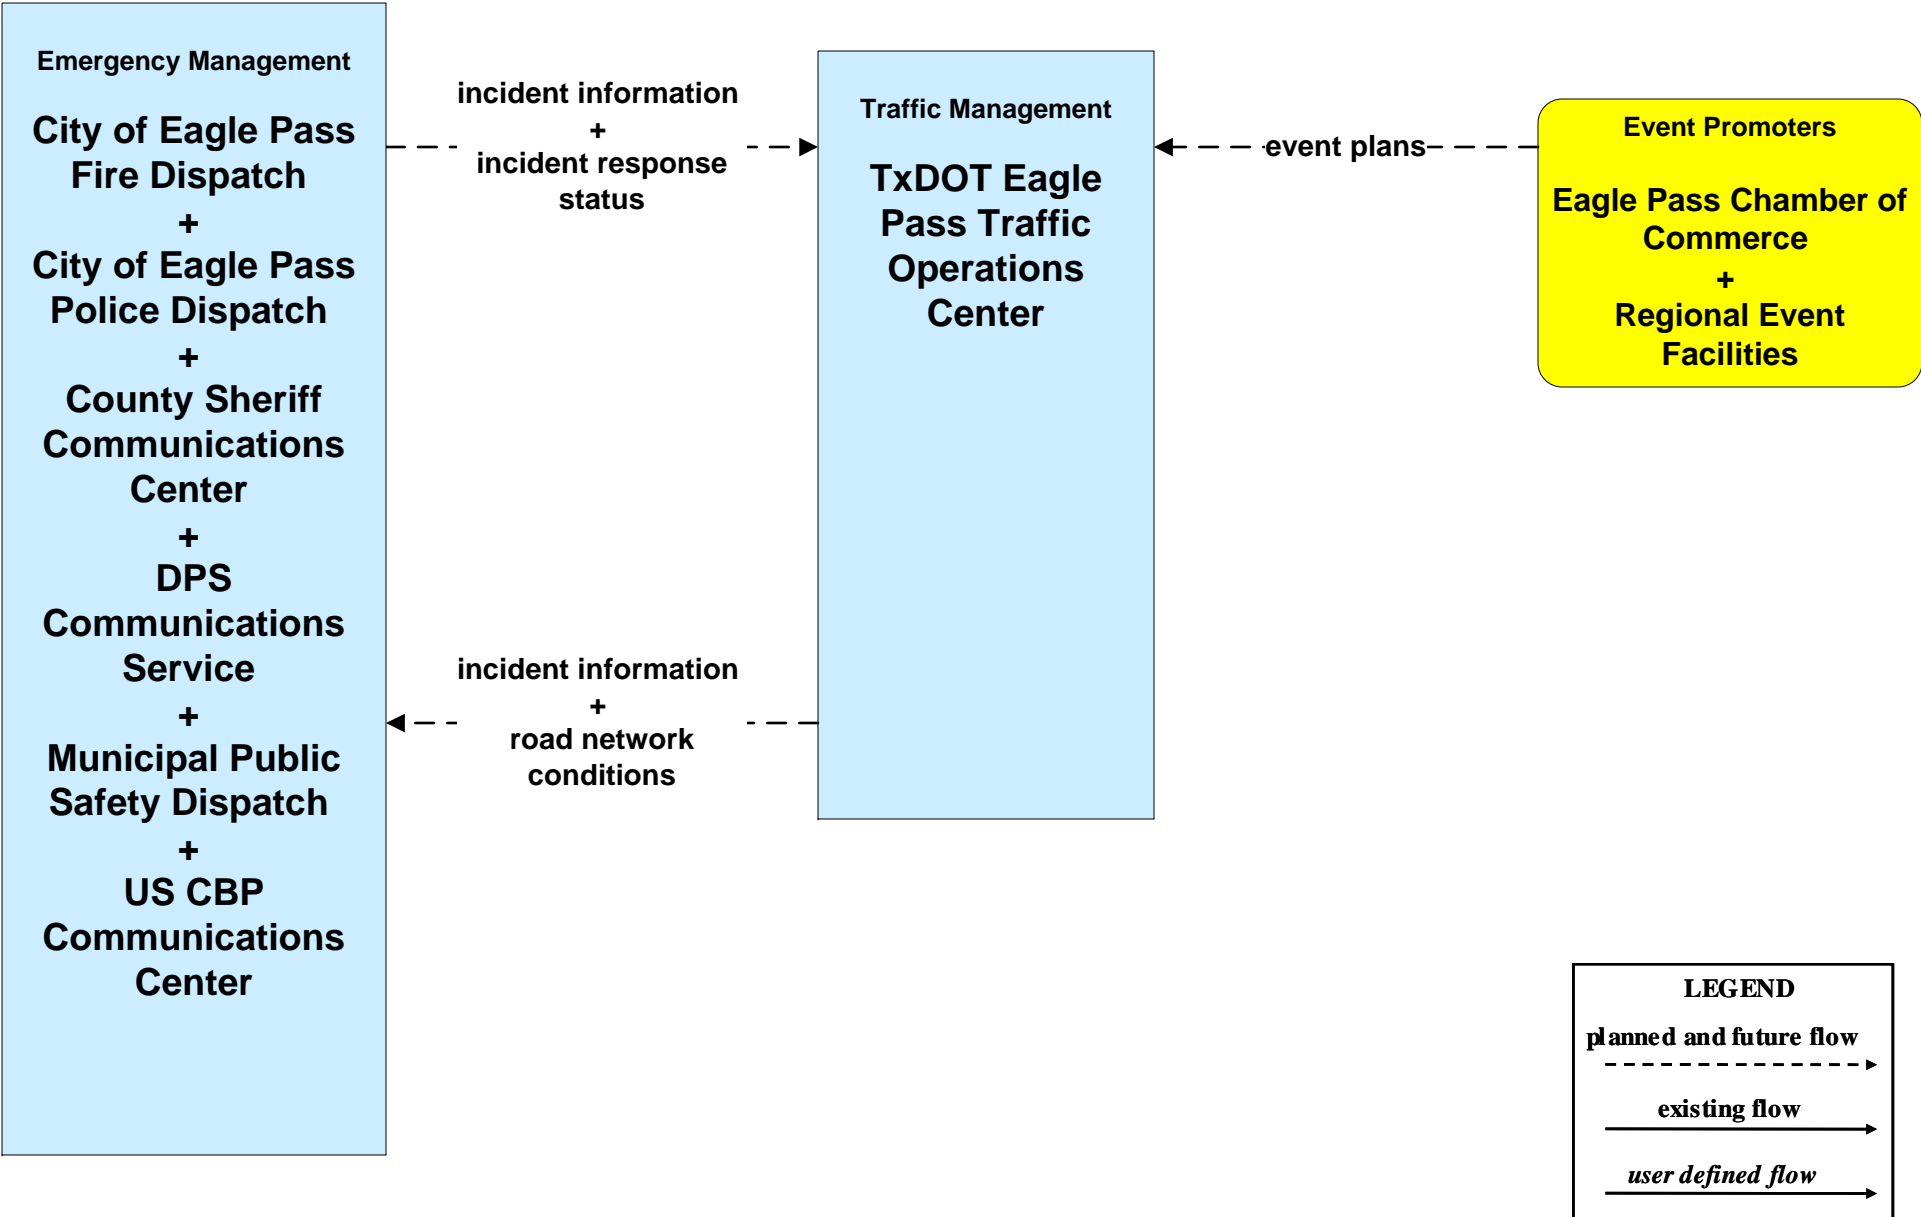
Emergency Management

City of Eagle Pass Fire Dispatch
+
City of Eagle Pass Police Dispatch
+
County Sheriff Communications Center
+
DPS Communications Service
+
Municipal Public Safety Dispatch
+
US CBP Communications Center

incident information
+
incident response status

incident information
+
road network conditions

Traffic Management

TxDOT Eagle Pass Traffic Operations Center

event plans

Event Promoters

Eagle Pass Chamber of Commerce
+
Regional Event Facilities

LEGEND
planned and future flow
existing flow
user defined flow